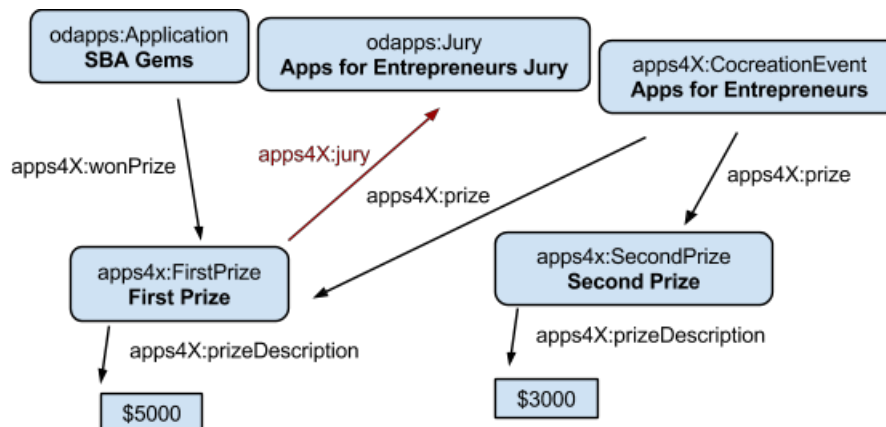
odapps:Application
**SBA Gems**

odapps:Jury
**Apps for Entrepreneurs Jury**

apps4X:CocreationEvent
**Apps for Entrepreneurs**

apps4X:wonPrize

apps4X:jury

apps4X:prize

apps4X:prize

apps4x:FirstPrize
**First Prize**

apps4x:SecondPrize
**Second Prize**

apps4X:prizeDescription

apps4X:prizeDescription

$5000

$3000